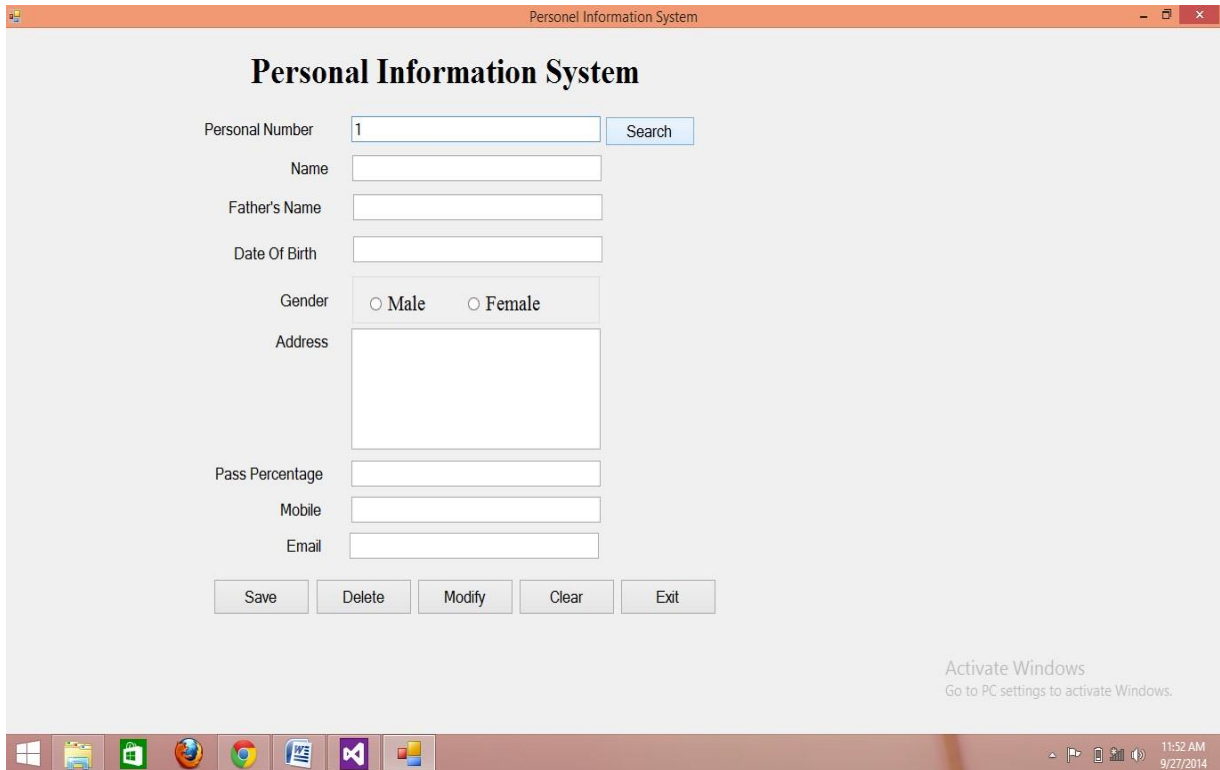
Personel Information System

Personal Information System

Personal Number 1 Search

Name

Father's Name

Date Of Birth

Gender ○ Male ○ Female

Address

Pass Percentage

Mobile

Email

Save Delete Modify Clear Exit

Activate Windows
Go to PC settings to activate Windows.

11:52 AM
9/27/2014